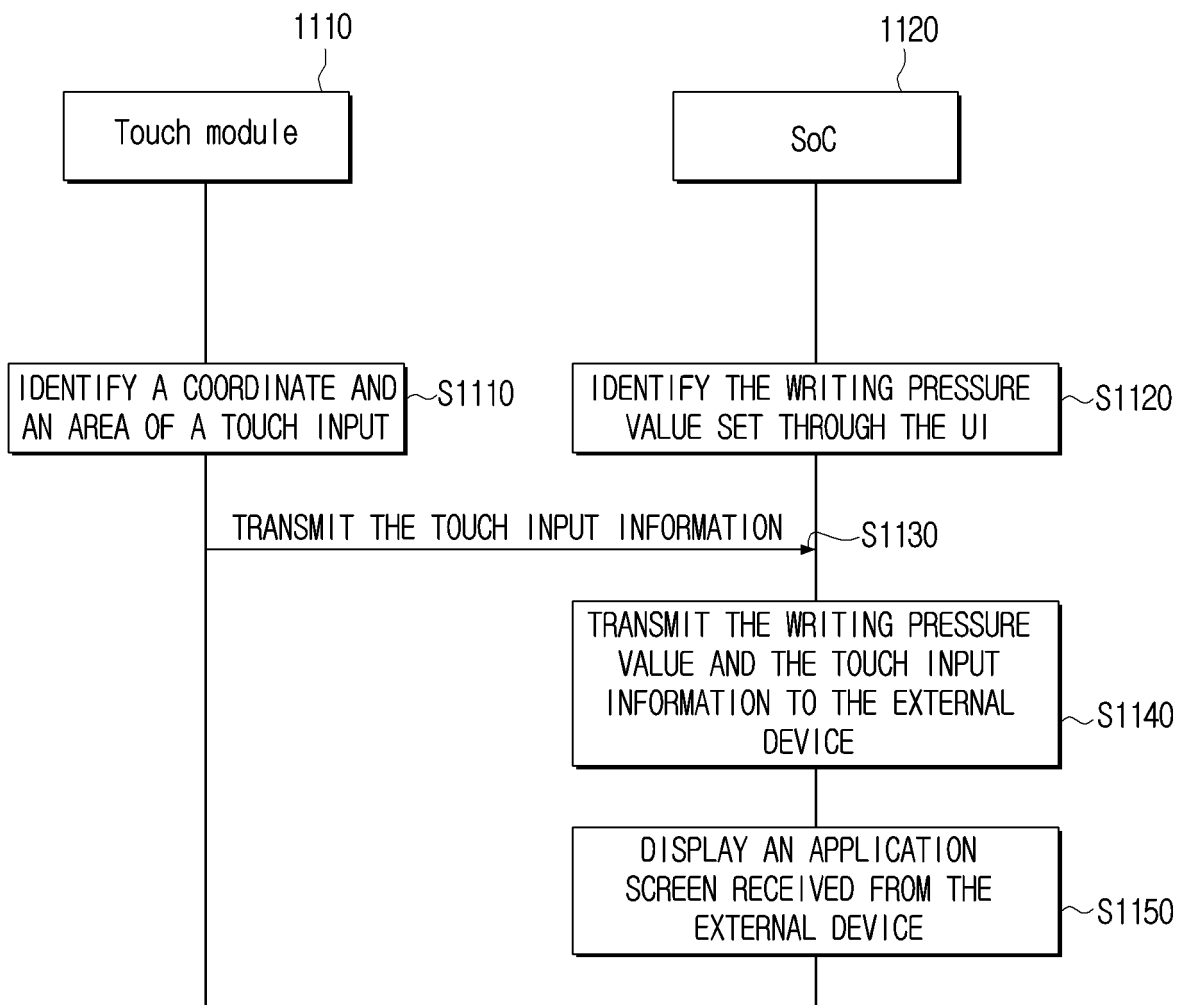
1110

Touch module

1120

SoC

IDENTIFY A COORDINATE AND AN AREA OF A TOUCH INPUT

S1110

IDENTIFY THE WRITING PRESSURE VALUE SET THROUGH THE UI

S1120

TRANSMIT THE TOUCH INPUT INFORMATION

S1130

TRANSMIT THE WRITING PRESSURE VALUE AND THE TOUCH INPUT INFORMATION TO THE EXTERNAL DEVICE

S1140

DISPLAY AN APPLICATION SCREEN RECEIVED FROM THE EXTERNAL DEVICE

S1150